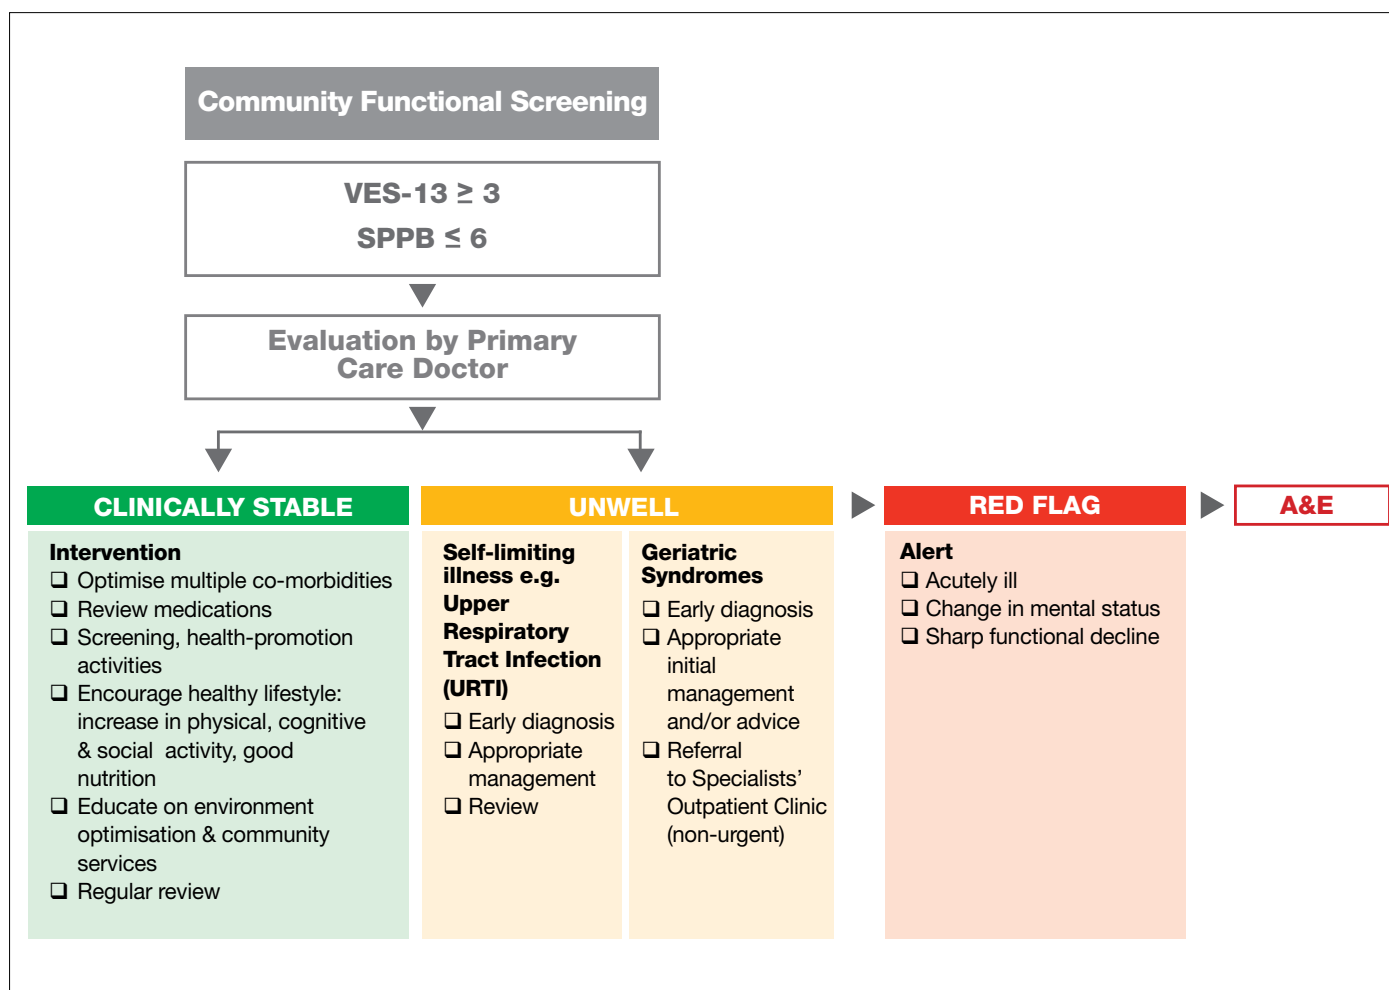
Community Functional Screening

VES-13 ≥ 3
SPPB ≤ 6

Evaluation by Primary Care Doctor

CLINICALLY STABLE

Intervention
❑ Optimise multiple co-morbidities
❑ Review medications
❑ Screening, health-promotion activities
❑ Encourage healthy lifestyle: increase in physical, cognitive & social activity, good nutrition
❑ Educate on environment optimisation & community services
❑ Regular review

UNWELL

Self-limiting illness e.g. Upper Respiratory Tract Infection (URTI)
❑ Early diagnosis
❑ Appropriate management
❑ Review

Geriatric Syndromes
❑ Early diagnosis
❑ Appropriate initial management and/or advice
❑ Referral to Specialists' Outpatient Clinic (non-urgent)

RED FLAG

Alert
❑ Acutely ill
❑ Change in mental status
❑ Sharp functional decline

A&E